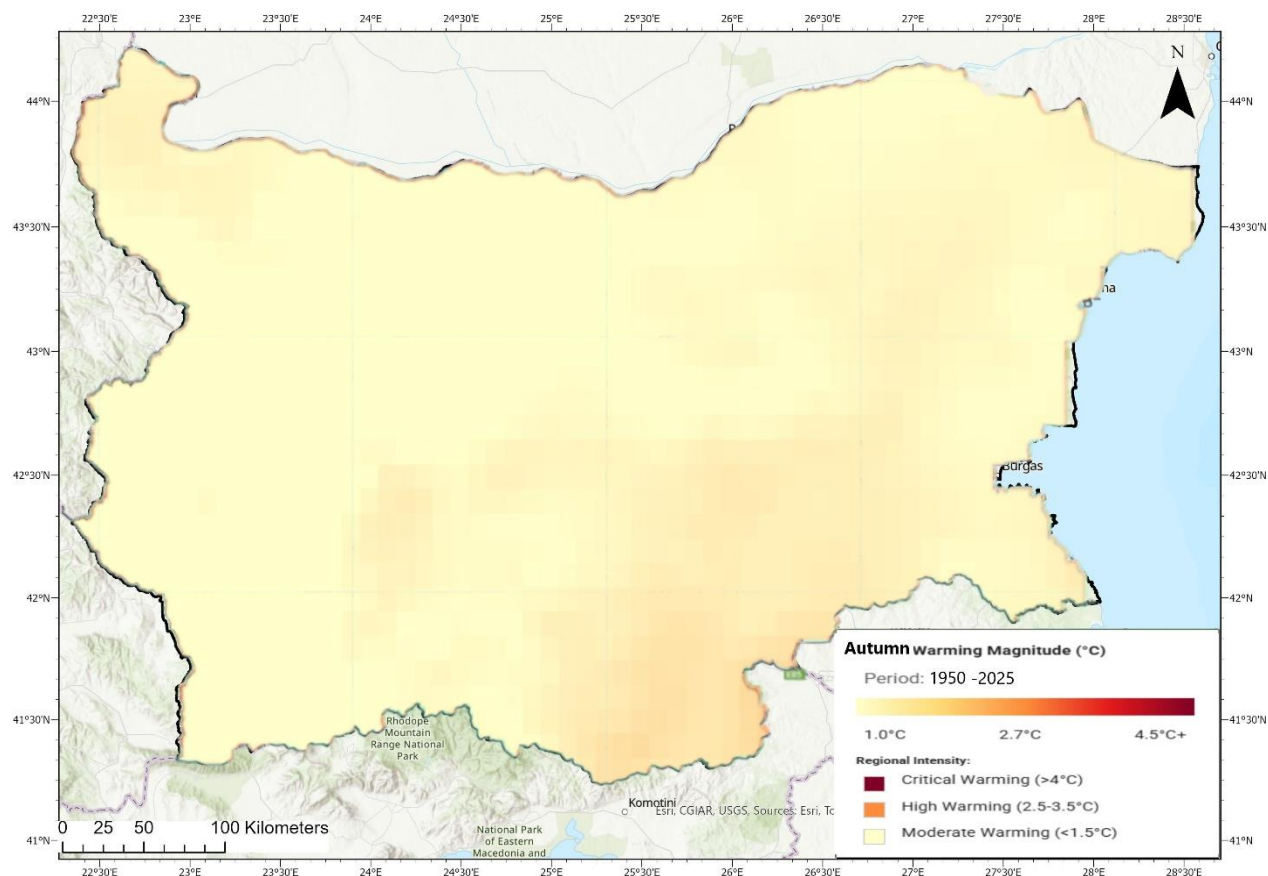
22°30'E 23°E 23°30'E 24°E 24°30'E 25°E 25°30'E 26°E 26°30'E 27°E 27°30'E 28°E 28°30'E

N

44°N
43°30'N
43°N
42°30'N
42°N
41°30'N
41°N

44°N
43°30'N
43°N
42°30'N
42°N
41°30'N
41°N

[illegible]na

Burgas

Rhodope Mountain Range National Park

Komotini

Esri, CGIAR, USGS, Sources: Esri, To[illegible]

National Park of Eastern Macedonia and

0 25 50 100 Kilometers

Autumn Warming Magnitude (°C)

Period: 1950 -2025

1.0°C 2.7°C 4.5°C+

Regional Intensity:

Critical Warming (>4°C)

High Warming (2.5-3.5°C)

Moderate Warming (<1.5°C)

22°30'E 23°E 23°30'E 24°E 24°30'E 25°E 25°30'E 26°E 26°30'E 27°E 27°30'E 28°E 28°30'E